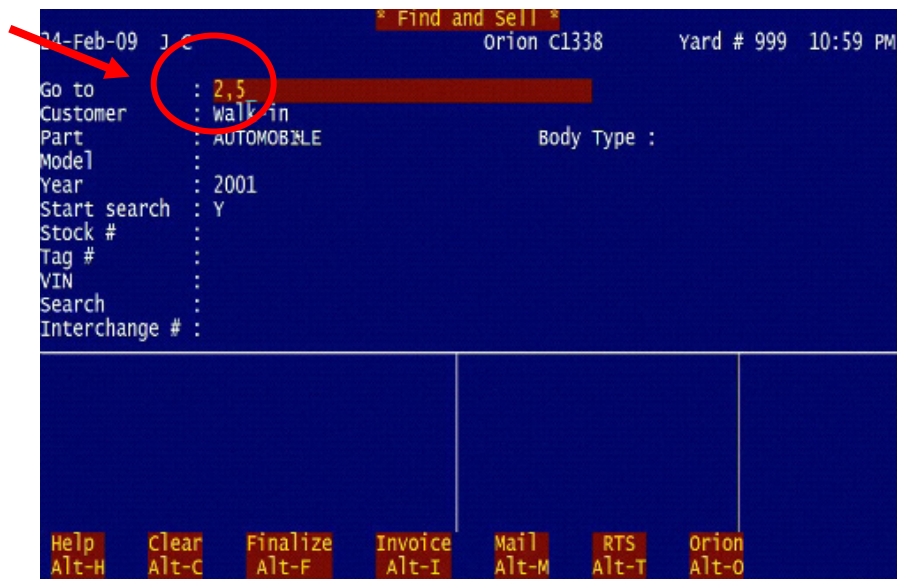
* Find and Sell *
24-Feb-09 J C Orion C1338 Yard # 999 10:59 PM

Go to : 2,5
Customer : Walk in
Part : AUTOMOBILE Body Type :
Model :
Year : 2001
Start search : Y
Stock # :
Tag # :
VIN :
Search :
Interchange # :

Help Alt-H
Clear Alt-C
Finalize Alt-F
Invoice Alt-I
Mail Alt-M
RTS Alt-T
Orion Alt-O